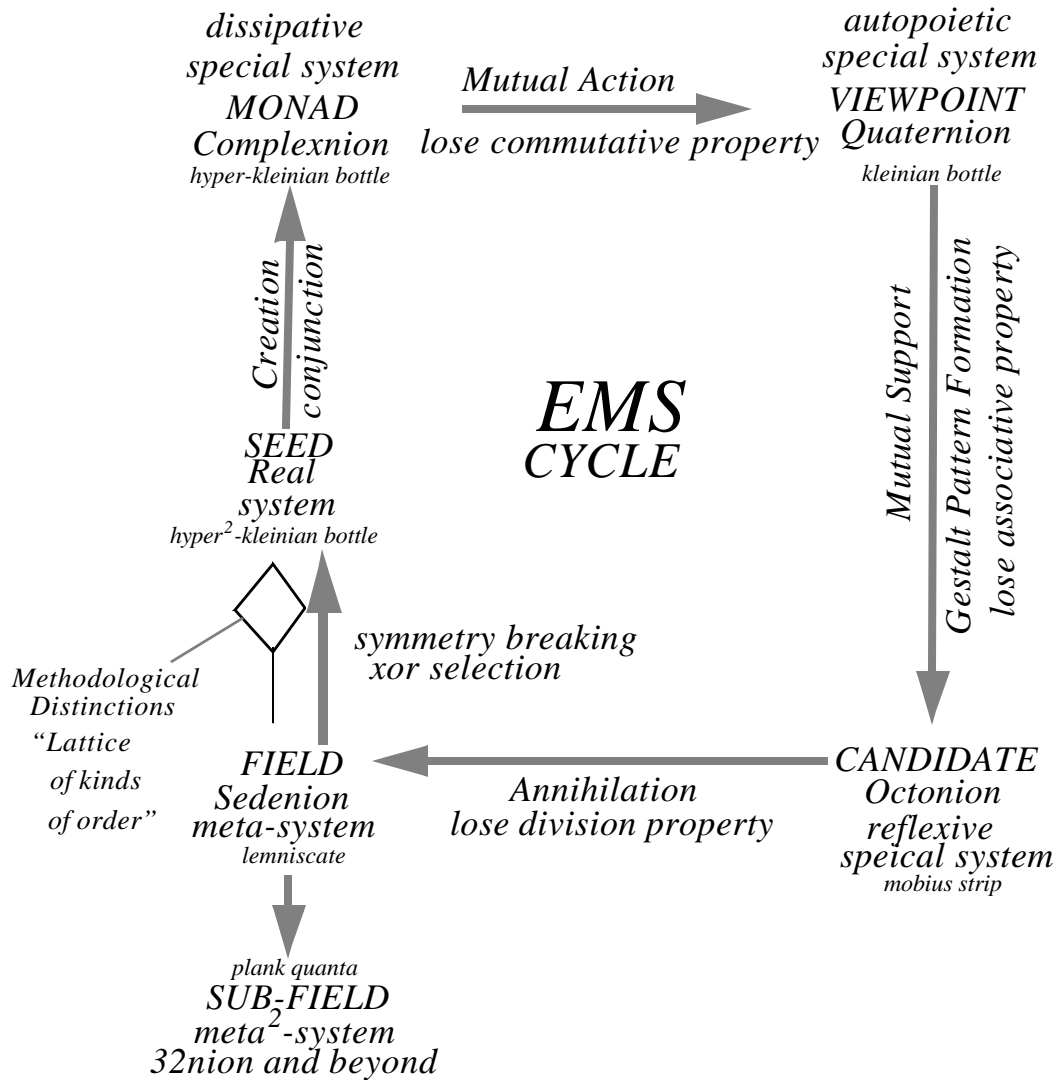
dissipative
special system
MONAD
Complexnion
hyper-kleinian bottle

Mutual Action
lose commutative property

autopoietic
special system
VIEWPOINT
Quaternion
kleinian bottle

Creation
conjunction

EMS
CYCLE

Mutual Support
Gestalt Pattern Formation
lose associative property

SEED
Real
system
hyper$^2$-kleinian bottle

symmetry breaking
xor selection

Methodological
Distinctions
"Lattice
of kinds
of order"

FIELD
Sedenion
meta-system
lemniscate

Annihilation
lose division property

CANDIDATE
Octonion
reflexive
speical system
mobius strip

plank quanta
SUB-FIELD
meta$^2$-system
32nion and beyond